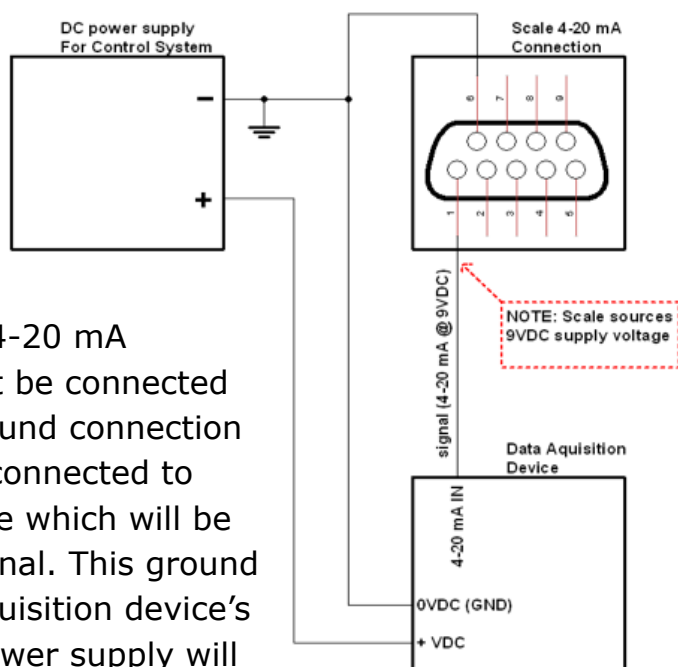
DC power supply
For Control System

−

+

Scale 4-20 mA
Connection

6
7
8
9

1
2
3
4
5

signal (4-20 mA @ 9VDC)

NOTE: Scale sources 9VDC supply voltage

Data Aquisition Device

4-20 mA IN

0VDC (GND)

+ VDC

4-20 mA
t be connected
und connection
connected to
e which will be
nal. This ground
uisition device's
wer supply will